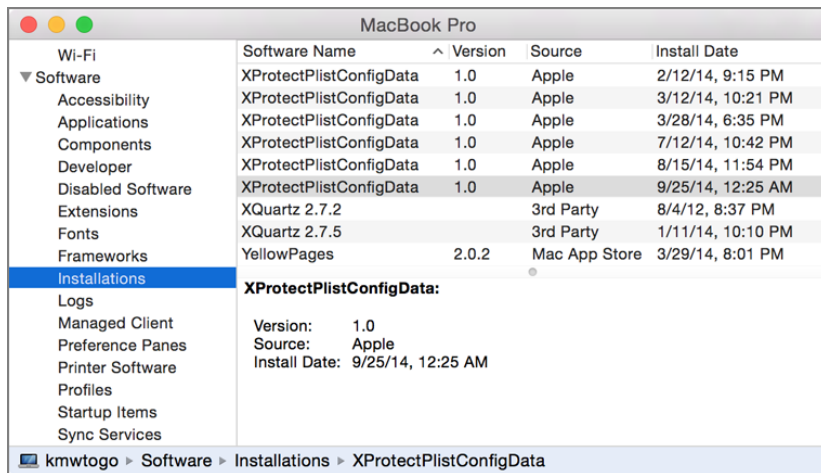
MacBook Pro

Wi-Fi
▼Software
Accessibility
Applications
Components
Developer
Disabled Software
Extensions
Fonts
Frameworks
Installations
Logs
Managed Client
Preference Panes
Printer Software
Profiles
Startup Items
Sync Services

| Software Name | Version | Source | Install Date |
|---|---|---|---|
| XProtectPlistConfigData | 1.0 | Apple | 2/12/14, 9:15 PM |
| XProtectPlistConfigData | 1.0 | Apple | 3/12/14, 10:21 PM |
| XProtectPlistConfigData | 1.0 | Apple | 3/28/14, 6:35 PM |
| XProtectPlistConfigData | 1.0 | Apple | 7/12/14, 10:42 PM |
| XProtectPlistConfigData | 1.0 | Apple | 8/15/14, 11:54 PM |
| XProtectPlistConfigData | 1.0 | Apple | 9/25/14, 12:25 AM |
| XQuartz 2.7.2 | | 3rd Party | 8/4/12, 8:37 PM |
| XQuartz 2.7.5 | | 3rd Party | 1/11/14, 10:10 PM |
| YellowPages | 2.0.2 | Mac App Store | 3/29/14, 8:01 PM |

XProtectPlistConfigData:

Version: 1.0
Source: Apple
Install Date: 9/25/14, 12:25 AM

kmwtogo ▸ Software ▸ Installations ▸ XProtectPlistConfigData